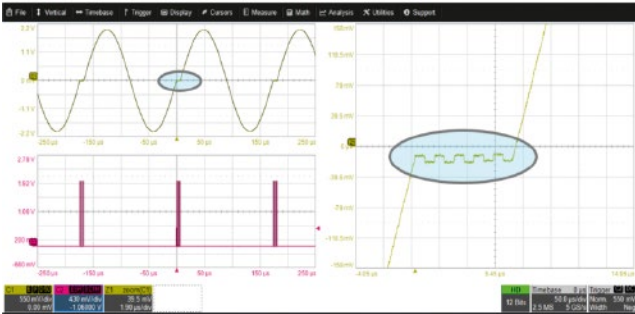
File Vertical Timebase Trigger Display Cursors Measure Math Analysis Utilities Support

2.2 V
1.1 V
0
-1.1 V
-2.2 V
-250 µs
-150 µs
-50 µs
50 µs
150 µs
250 µs

2.78 V
1.62 V
1.66 V
200
-460 mV
-250 µs
-150 µs
-50 µs
50 µs
150 µs
250 µs

150 mV
112.5 mV
75 mV
37.5 mV
0
-37.5 mV
-75 mV
-112.5 mV
-150 mV
-4.05 µs
5.45 µs
14.95 µs

C1
550 mV/div
0.00 mV
C2
430 mV/div
-1.06600 V
Z1
35.5 mV
1.90 µs/div

HD
12 Bits
Timebase 0 µs
50.0 µs/div
2.5 MS 5 GS/s
Trigger
Norm.
550 mV
Nor